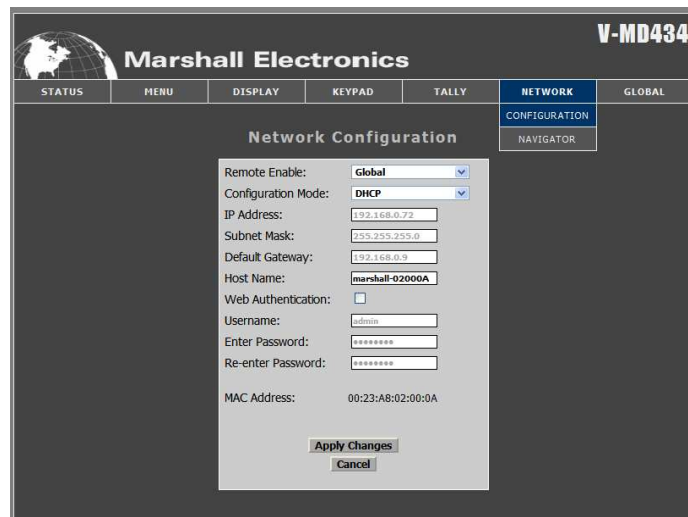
Marshall Electronics

V-MD434

STATUS MENU DISPLAY KEYPAD TALLY NETWORK GLOBAL

CONFIGURATION
NAVIGATOR

Network Configuration

Remote Enable: Global
Configuration Mode: DHCP
IP Address: 192.168.0.72
Subnet Mask: 255.255.255.0
Default Gateway: 192.168.0.9
Host Name: marshall-02000A
Web Authentication:
Username: admin
Enter Password: ••••••••
Re-enter Password: ••••••••

MAC Address: 00:23:A8:02:00:0A

Apply Changes
Cancel